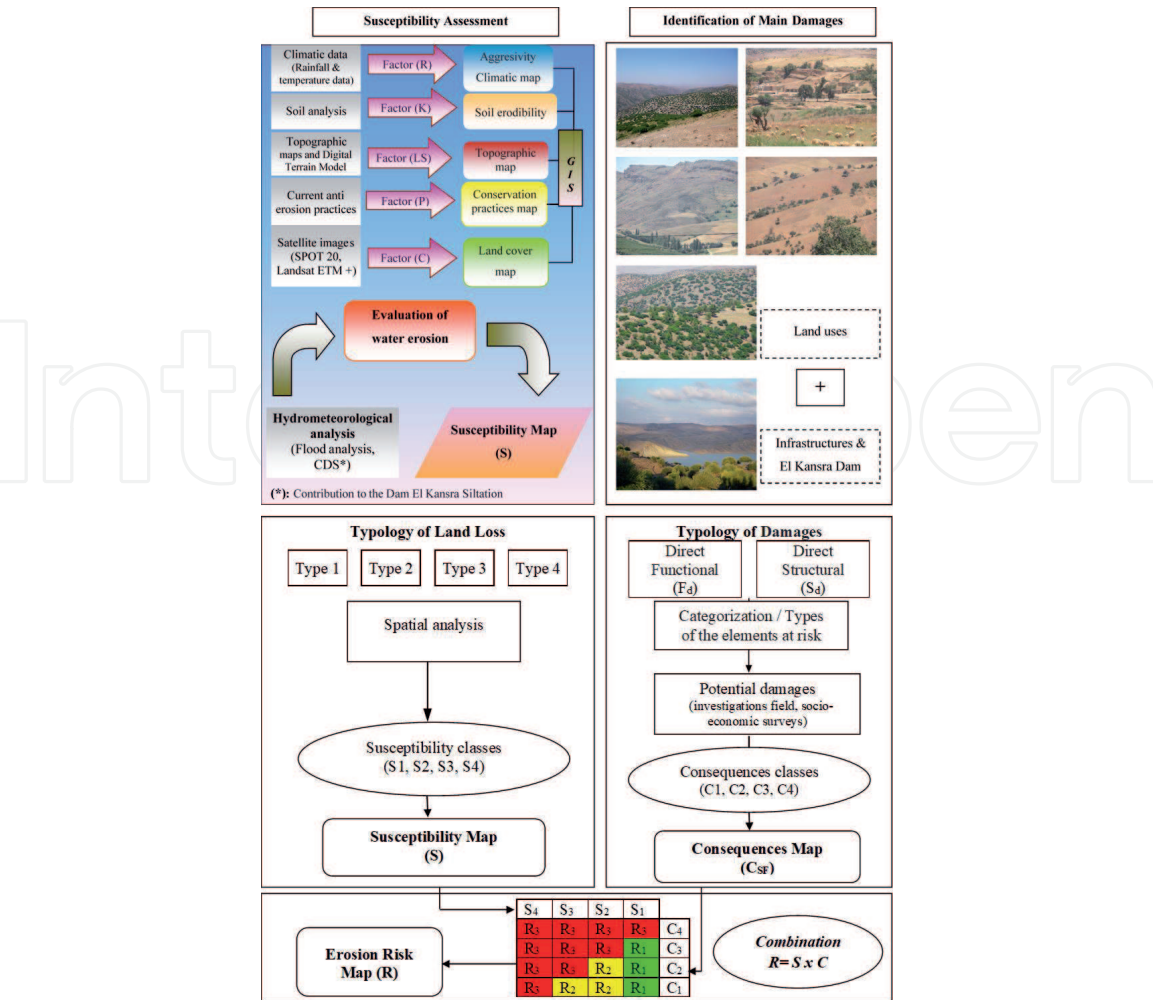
Susceptibility Assessment

Identification of Main Damages

Climatic data (Rainfall & temperature data)

Factor (R)

Aggresivity Climatic map

Soil analysis

Factor (K)

Soil erodibility

Topographic maps and Digital Terrain Model

Factor (LS)

Topographic map

G I S

Current anti erosion practices

Factor (P)

Conservation practices map

Satellite images (SPOT 20, Landsat ETM +)

Factor (C)

Land cover map

Evaluation of water erosion

Hydrometeorological analysis (Flood analysis, CDS*)

Susceptibility Map (S)

(*): Contribution to the Dam El Kansra Siltation

Land uses

+

Infrastructures & El Kansra Dam

Typology of Land Loss

Type 1

Type 2

Type 3

Type 4

Spatial analysis

Susceptibility classes (S1, S2, S3, S4)

Susceptibility Map (S)

Typology of Damages

Direct Functional ($F_d$)

Direct Structural ($S_d$)

Categorization / Types of the elements at risk

Potential damages (investigations field, socio-economic surveys)

Consequences classes (C1, C2, C3, C4)

Consequences Map ($C_{SF}$)

| $S_4$ | $S_3$ | $S_2$ | $S_1$ | |
|---|---|---|---|---|
| $R_3$ | $R_3$ | $R_3$ | $R_3$ | $C_4$ |
| $R_3$ | $R_3$ | $R_3$ | $R_1$ | $C_3$ |
| $R_3$ | $R_3$ | $R_2$ | $R_1$ | $C_2$ |
| $R_3$ | $R_2$ | $R_2$ | $R_1$ | $C_1$ |

Erosion Risk Map (R)

Combination $R= S \times C$